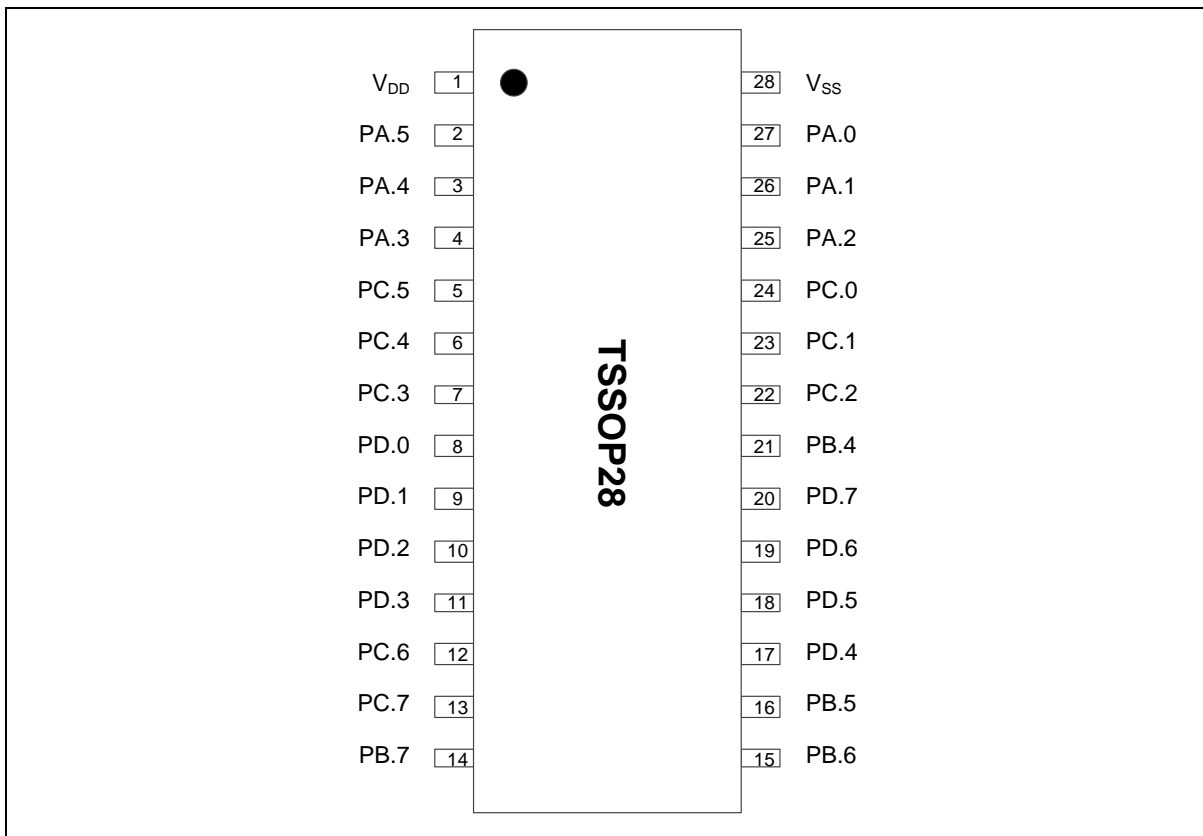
$V_{DD}$ 1
PA.5 2
PA.4 3
PA.3 4
PC.5 5
PC.4 6
PC.3 7
PD.0 8
PD.1 9
PD.2 10
PD.3 11
PC.6 12
PC.7 13
PB.7 14

TSSOP28

28 $V_{SS}$
27 PA.0
26 PA.1
25 PA.2
24 PC.0
23 PC.1
22 PC.2
21 PB.4
20 PD.7
19 PD.6
18 PD.5
17 PD.4
16 PB.5
15 PB.6